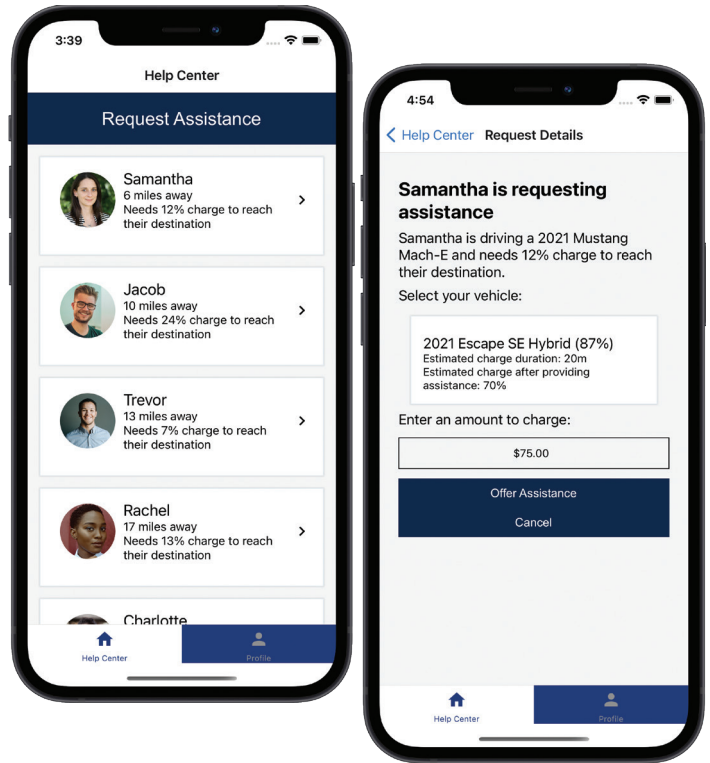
3:39

Help Center

Request Assistance

Samantha
6 miles away
Needs 12% charge to reach their destination

Jacob
10 miles away
Needs 24% charge to reach their destination

Trevor
13 miles away
Needs 7% charge to reach their destination

Rachel
17 miles away
Needs 13% charge to reach their destination

Charlotte

Help Center

Profile

4:54

Help Center Request Details

Samantha is requesting assistance

Samantha is driving a 2021 Mustang Mach-E and needs 12% charge to reach their destination.

Select your vehicle:

2021 Escape SE Hybrid (87%)
Estimated charge duration: 20m
Estimated charge after providing assistance: 70%

Enter an amount to charge:

$75.00

Offer Assistance

Cancel

Help Center

Profile